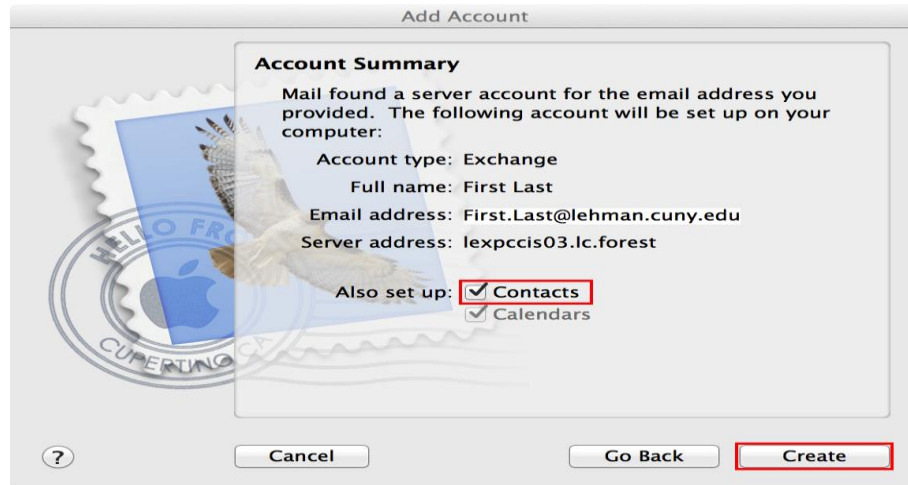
Add Account

Account Summary

Mail found a server account for the email address you provided. The following account will be set up on your computer:

Account type: Exchange

Full name: First Last

Email address: First.Last@lehman.cuny.edu

Server address: lexpccis03.lc.forest

Also set up: Contacts
Calendars

HELLO FRO

CUPERTINO CA

?

Cancel

Go Back

Create